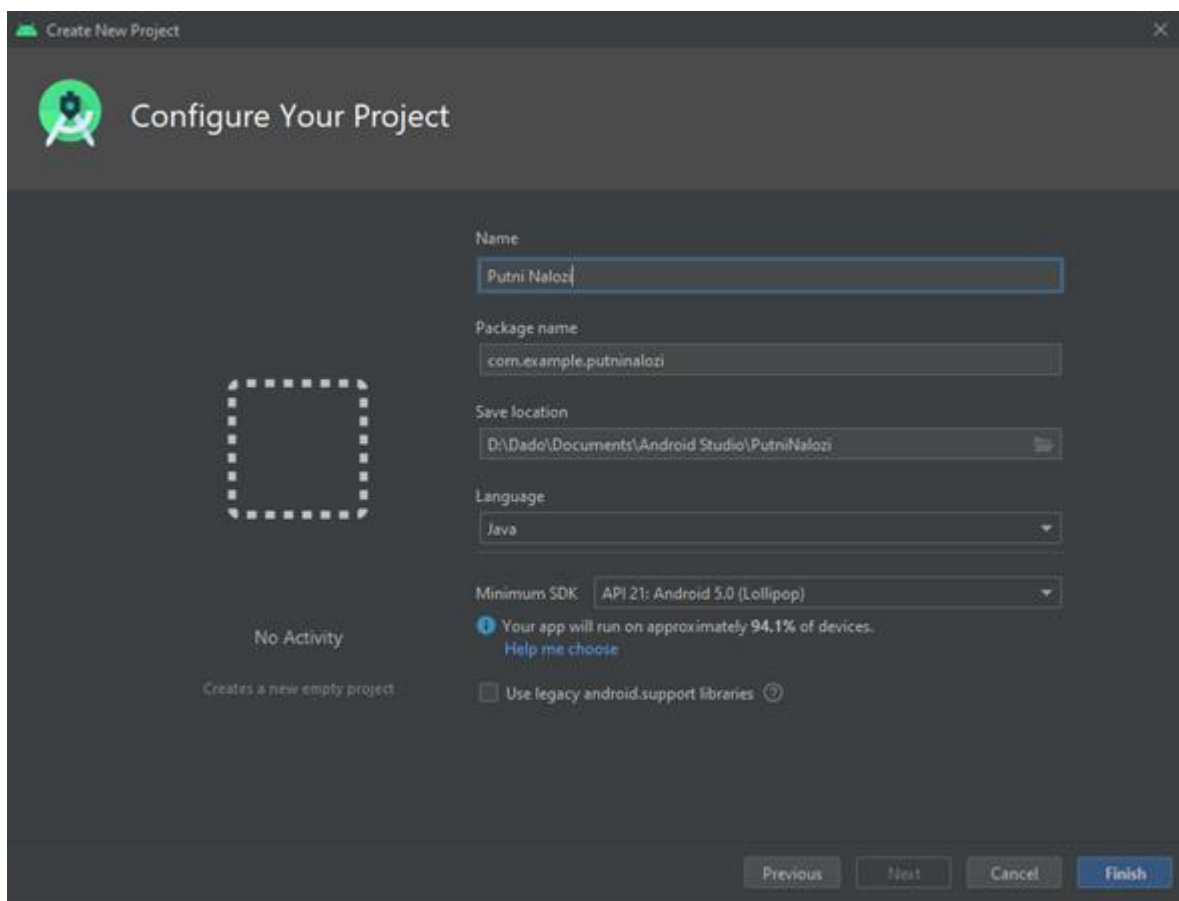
Create New Project

Configure Your Project

Name

Putni Nalozi

Package name

com.example.putninalozi

Save location

D:\Dado\Documents\Android Studio\PutniNalozi

Language

Java

Minimum SDK API 21: Android 5.0 (Lollipop)

Your app will run on approximately **94.1%** of devices.
Help me choose

Use legacy android.support libraries

No Activity

Creates a new empty project

Previous Next Cancel Finish